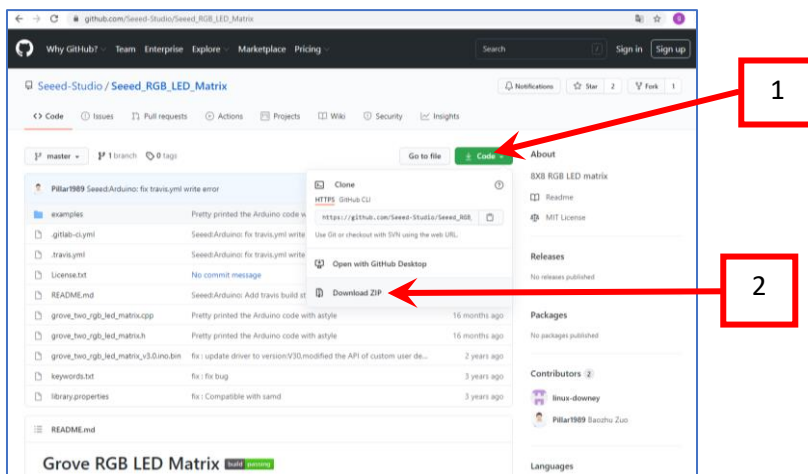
github.com/Seeed-Studio/Seeed_RGB_LED_Matrix

Why GitHub? Team Enterprise Explore Marketplace Pricing

Search

Sign in Sign up

Seeed-Studio / Seeed_RGB_LED_Matrix

Notifications Star 2 Fork 1

Code Issues Pull requests Actions Projects Wiki Security Insights

master 1 branch 0 tags

Go to file Code

Pillar1989 Seeed:Arduino: fix travis.yml write error

| | | |
|---|---|---|
| examples | Pretty printed the Arduino code w | |
| .gitlab-ci.yml | Seeed:Arduino: fix travis.yml write | |
| .travis.yml | Seeed:Arduino: fix travis.yml write | |
| License.txt | No commit message | |
| README.md | Seeed:Arduino: Add travis build st | |
| grove_two_rgb_led_matrix.cpp | Pretty printed the Arduino code with astyle | 16 months ago |
| grove_two_rgb_led_matrix.h | Pretty printed the Arduino code with astyle | 16 months ago |
| grove_two_rgb_led_matrix_v3.0.ino.bin | fix : update driver to version:V30,modified the API of custom user de... | 2 years ago |
| keywords.txt | fix : fix bug | 3 years ago |
| library.properties | fix : Compatible with samd | 3 years ago |

Clone

HTTPS GitHub CLI

https://github.com/Seeed-Studio/Seeed_RGB_

Use Git or checkout with SVN using the web URL.

Open with GitHub Desktop

Download ZIP

About

8X8 RGB LED matrix

Readme

MIT License

Releases

No releases published

Packages

No packages published

Contributors 2

linux-downey

Pillar1989 Baozhu Zuo

Languages

README.md

Grove RGB LED Matrix build passing

1

2